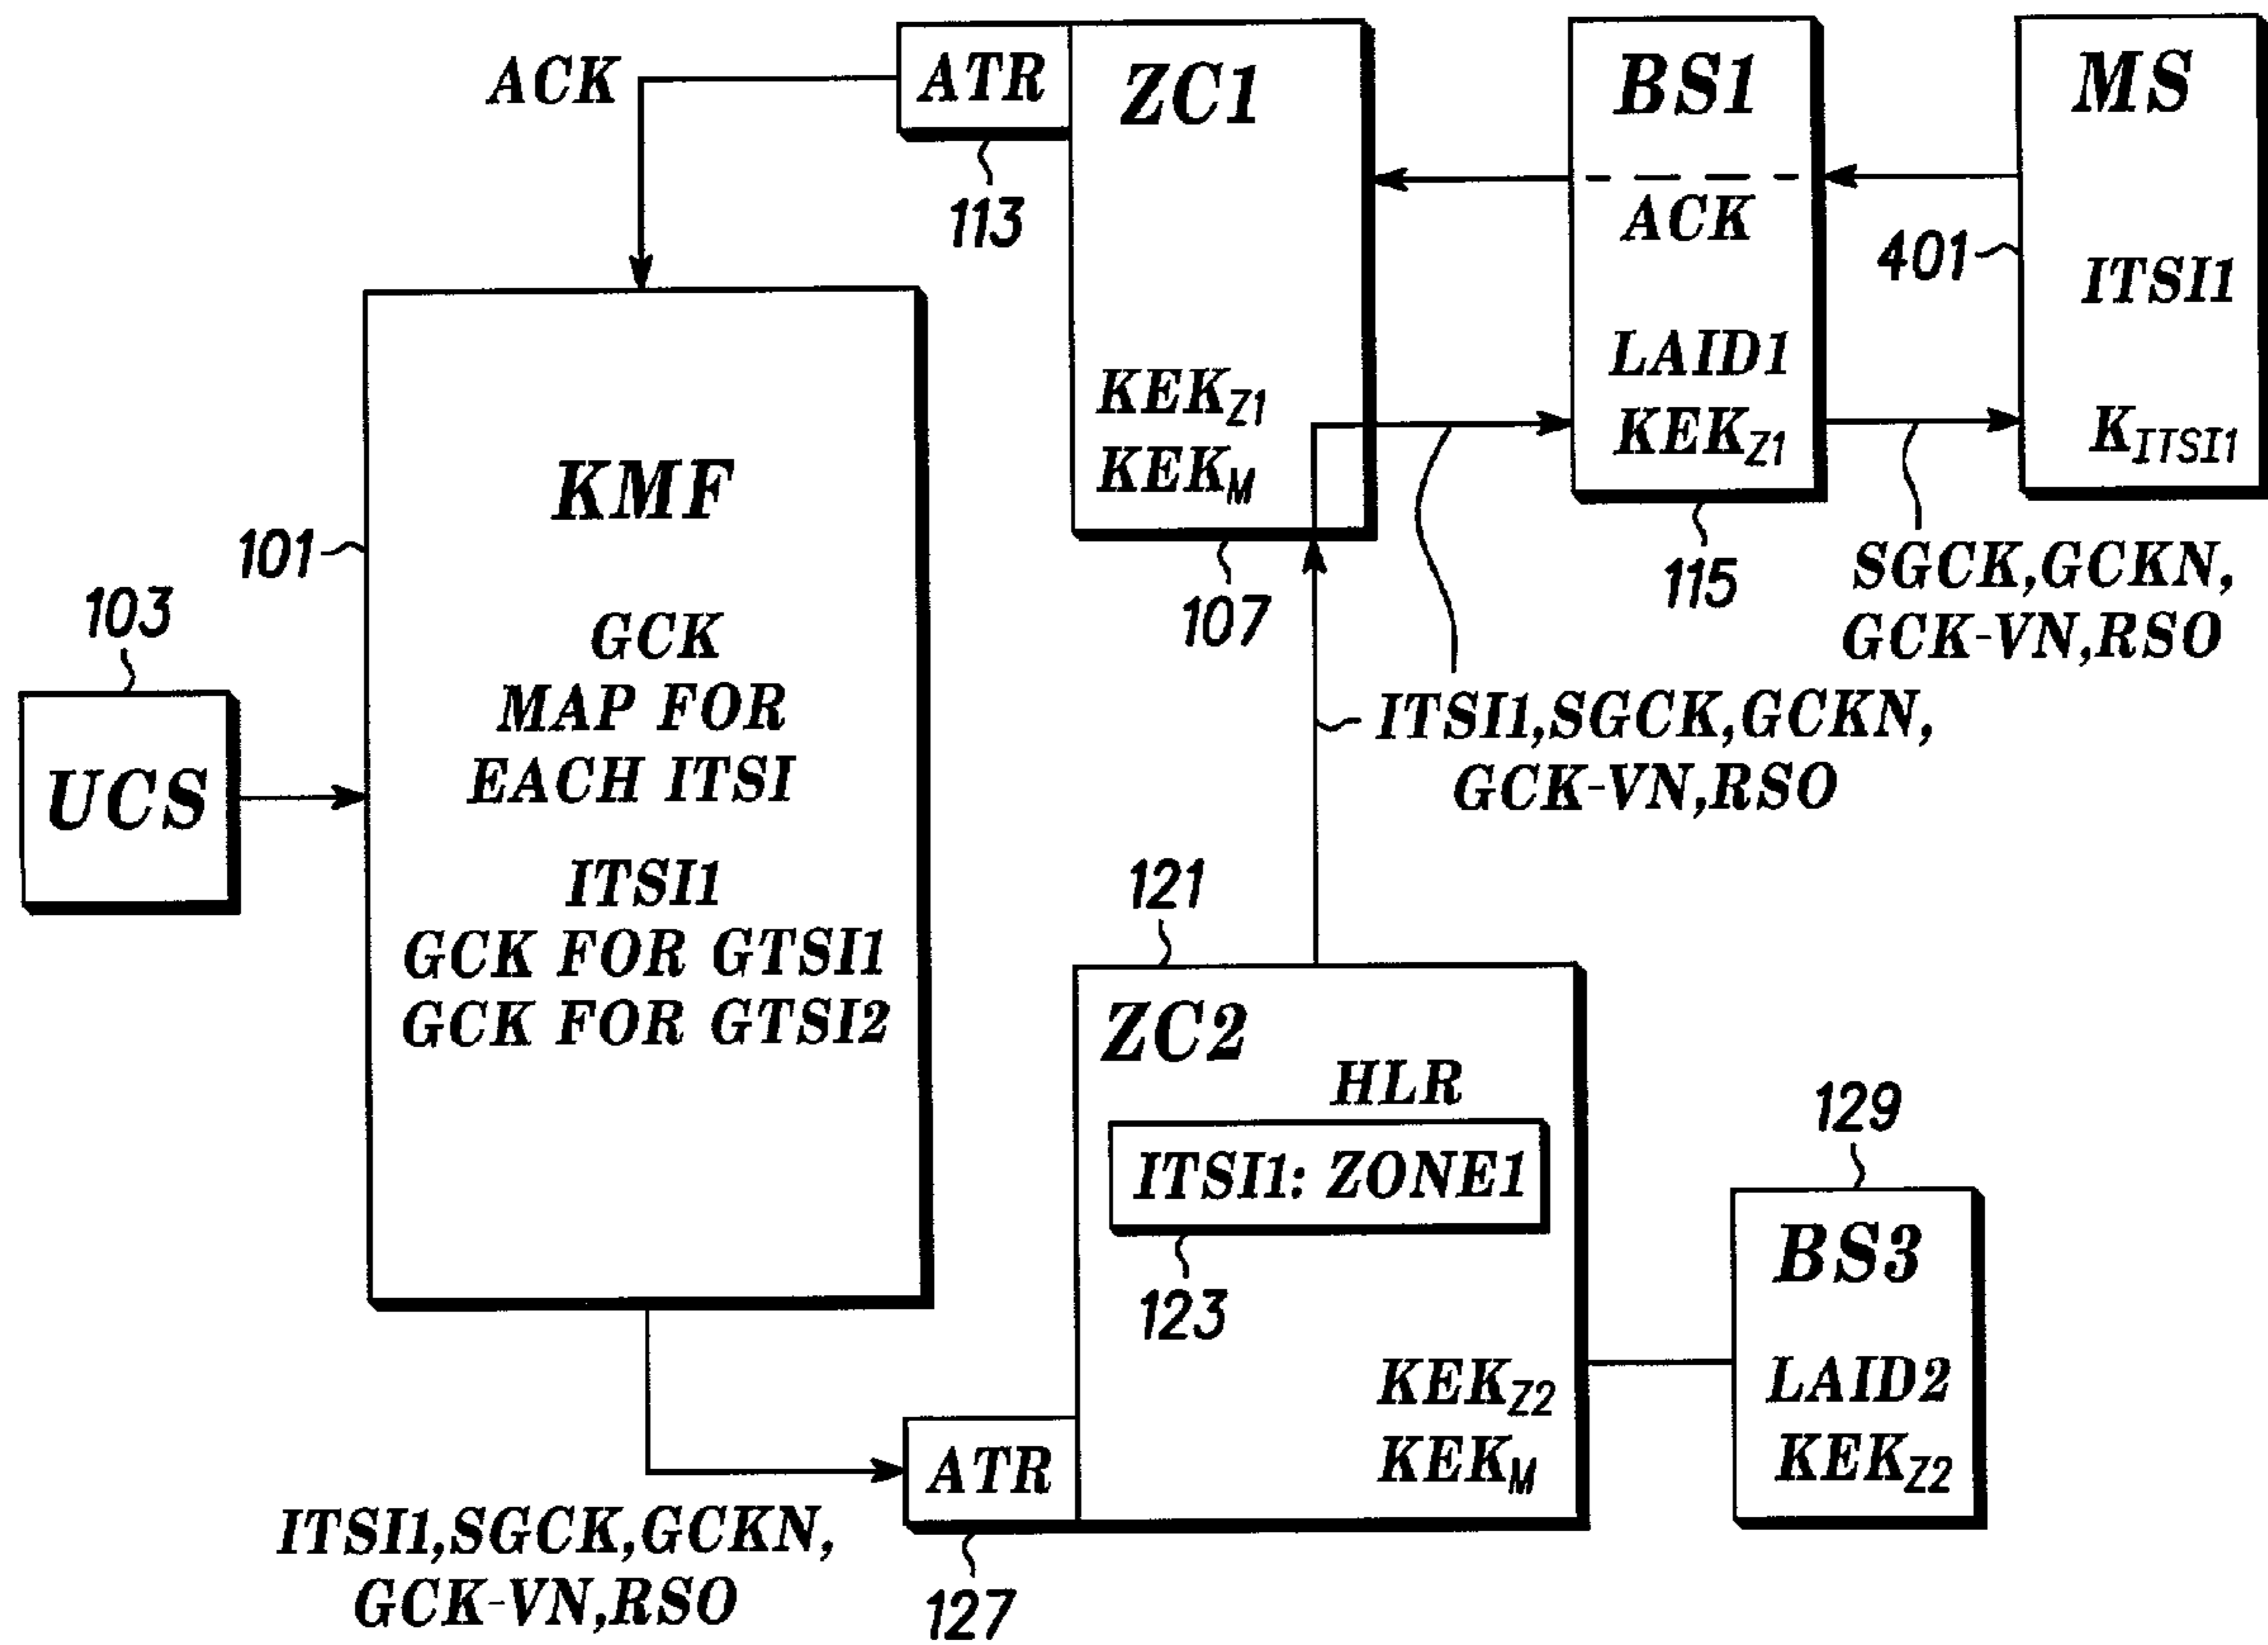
ACK

ATR

113

ZC1

$KEK_{Z1}$
$KEK_M$

107

BS1

ACK

LAID1
$KEK_{Z1}$

115

MS

401

ITSI1

$K_{ITSI1}$

SGCK,GCKN,
GCK-VN,RSO

ITSI1,SGCK,GCKN,
GCK-VN,RSO

101

KMF

GCK
MAP FOR
EACH ITSI

ITSI1
GCK FOR GTSI1
GCK FOR GTSI2

103

UCS

121

ZC2

HLR

ITSI1: ZONE1

123

$KEK_{Z2}$
$KEK_M$

ATR

127

ITSI1,SGCK,GCKN,
GCK-VN,RSO

129

BS3

LAID2
$KEK_{Z2}$